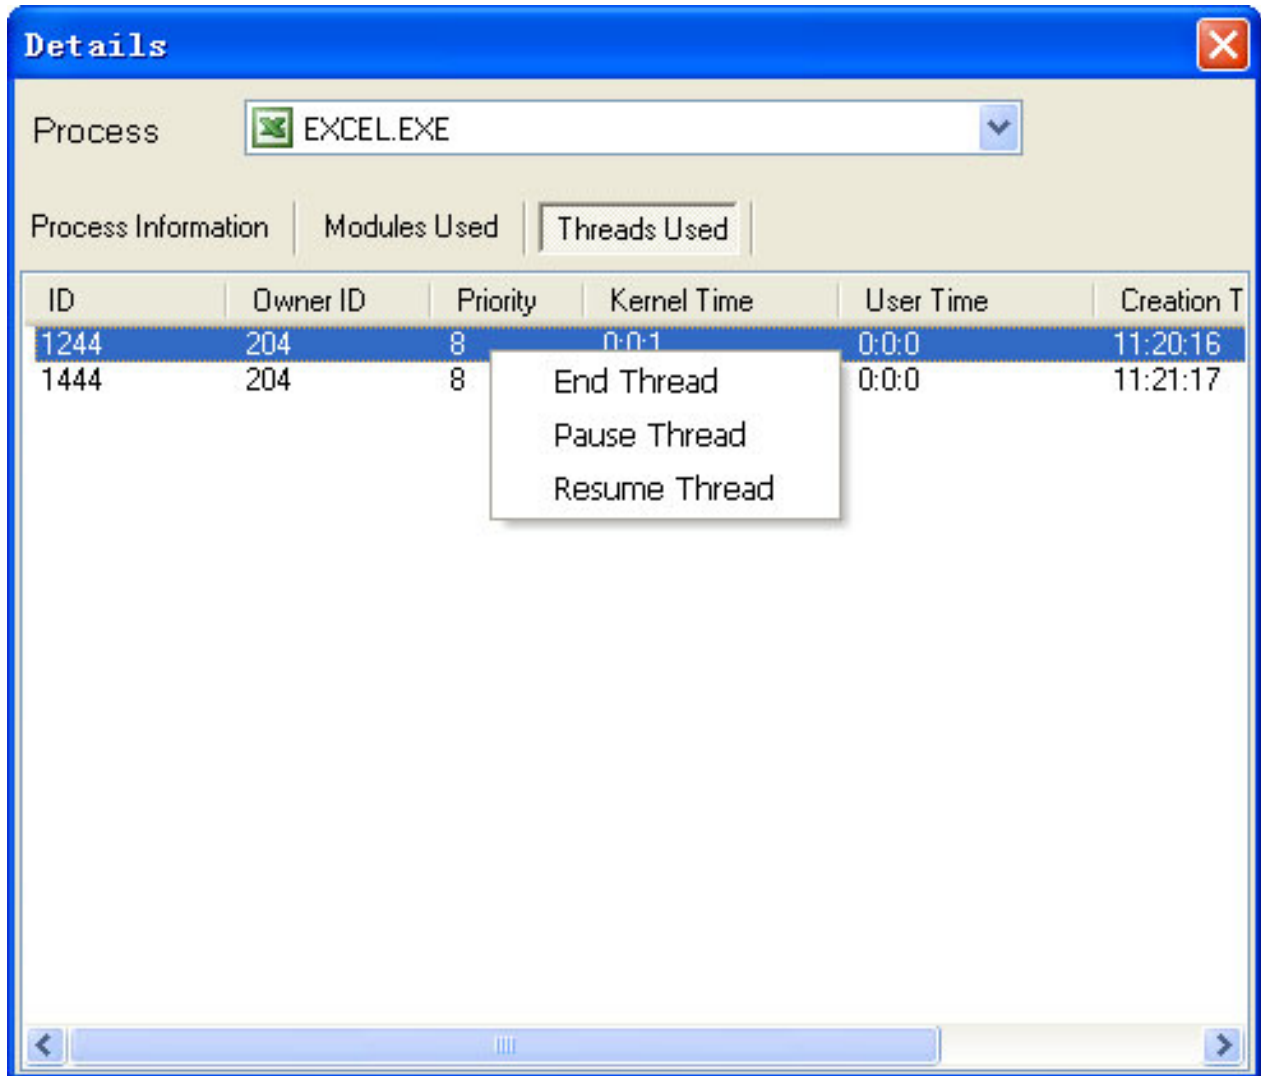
Details

Process EXCEL.EXE

Process Information | Modules Used | Threads Used

| ID | Owner ID | Priority | Kernel Time | User Time | Creation T |
|---|---|---|---|---|---|
| 1244 | 204 | 8 | 0:0:1 | 0:0:0 | 11:20:16 |
| 1444 | 204 | 8 | | 0:0:0 | 11:21:17 |

End Thread
Pause Thread
Resume Thread